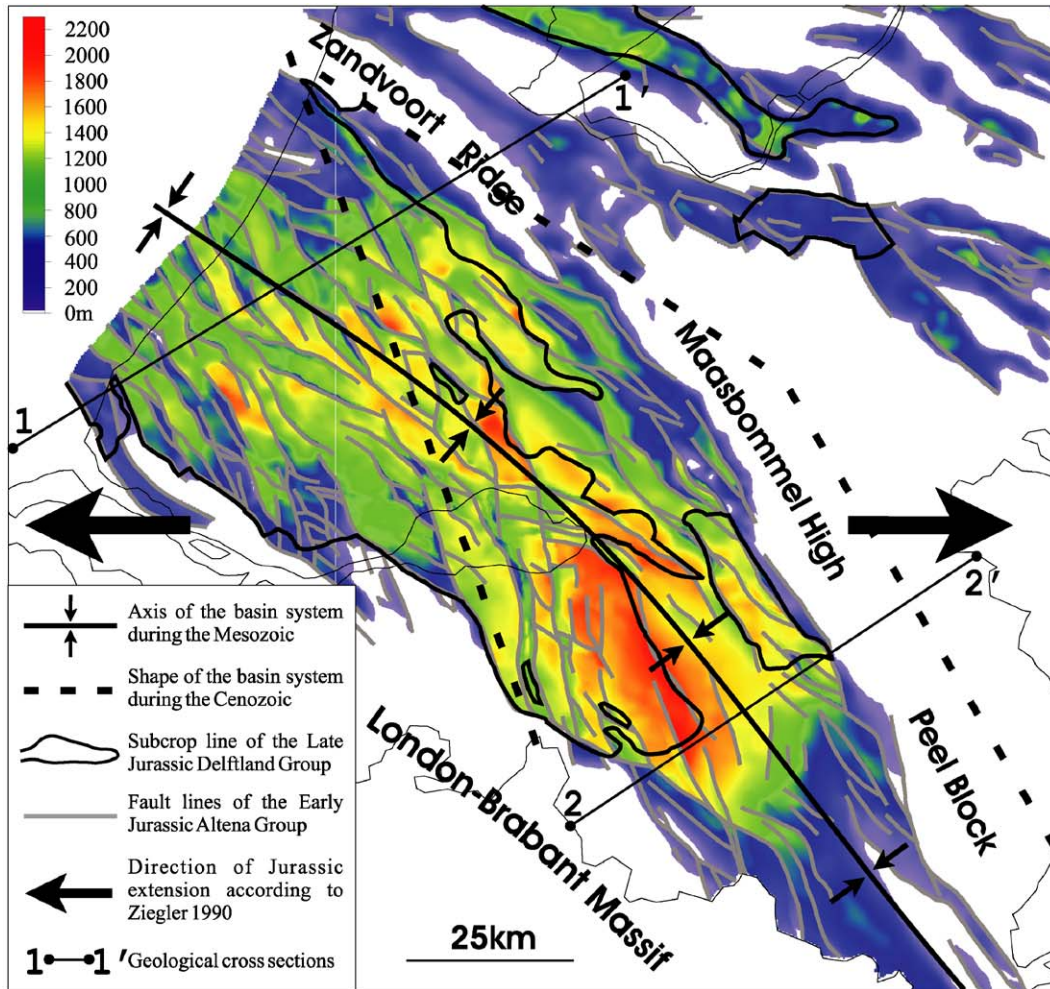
2200
2000
1800
1600
1400
1200
1000
800
600
400
200
0m

Zandvoort Ridge

1'

1

Maasbommel High

2'

2

Peel Block

London-Brabant Massif

Axis of the basin system during the Mesozoic

Shape of the basin system during the Cenozoic

Subcrop line of the Late Jurassic Delftland Group

Fault lines of the Early Jurassic Altena Group

Direction of Jurassic extension according to Ziegler 1990

1—1' Geological cross sections

25km